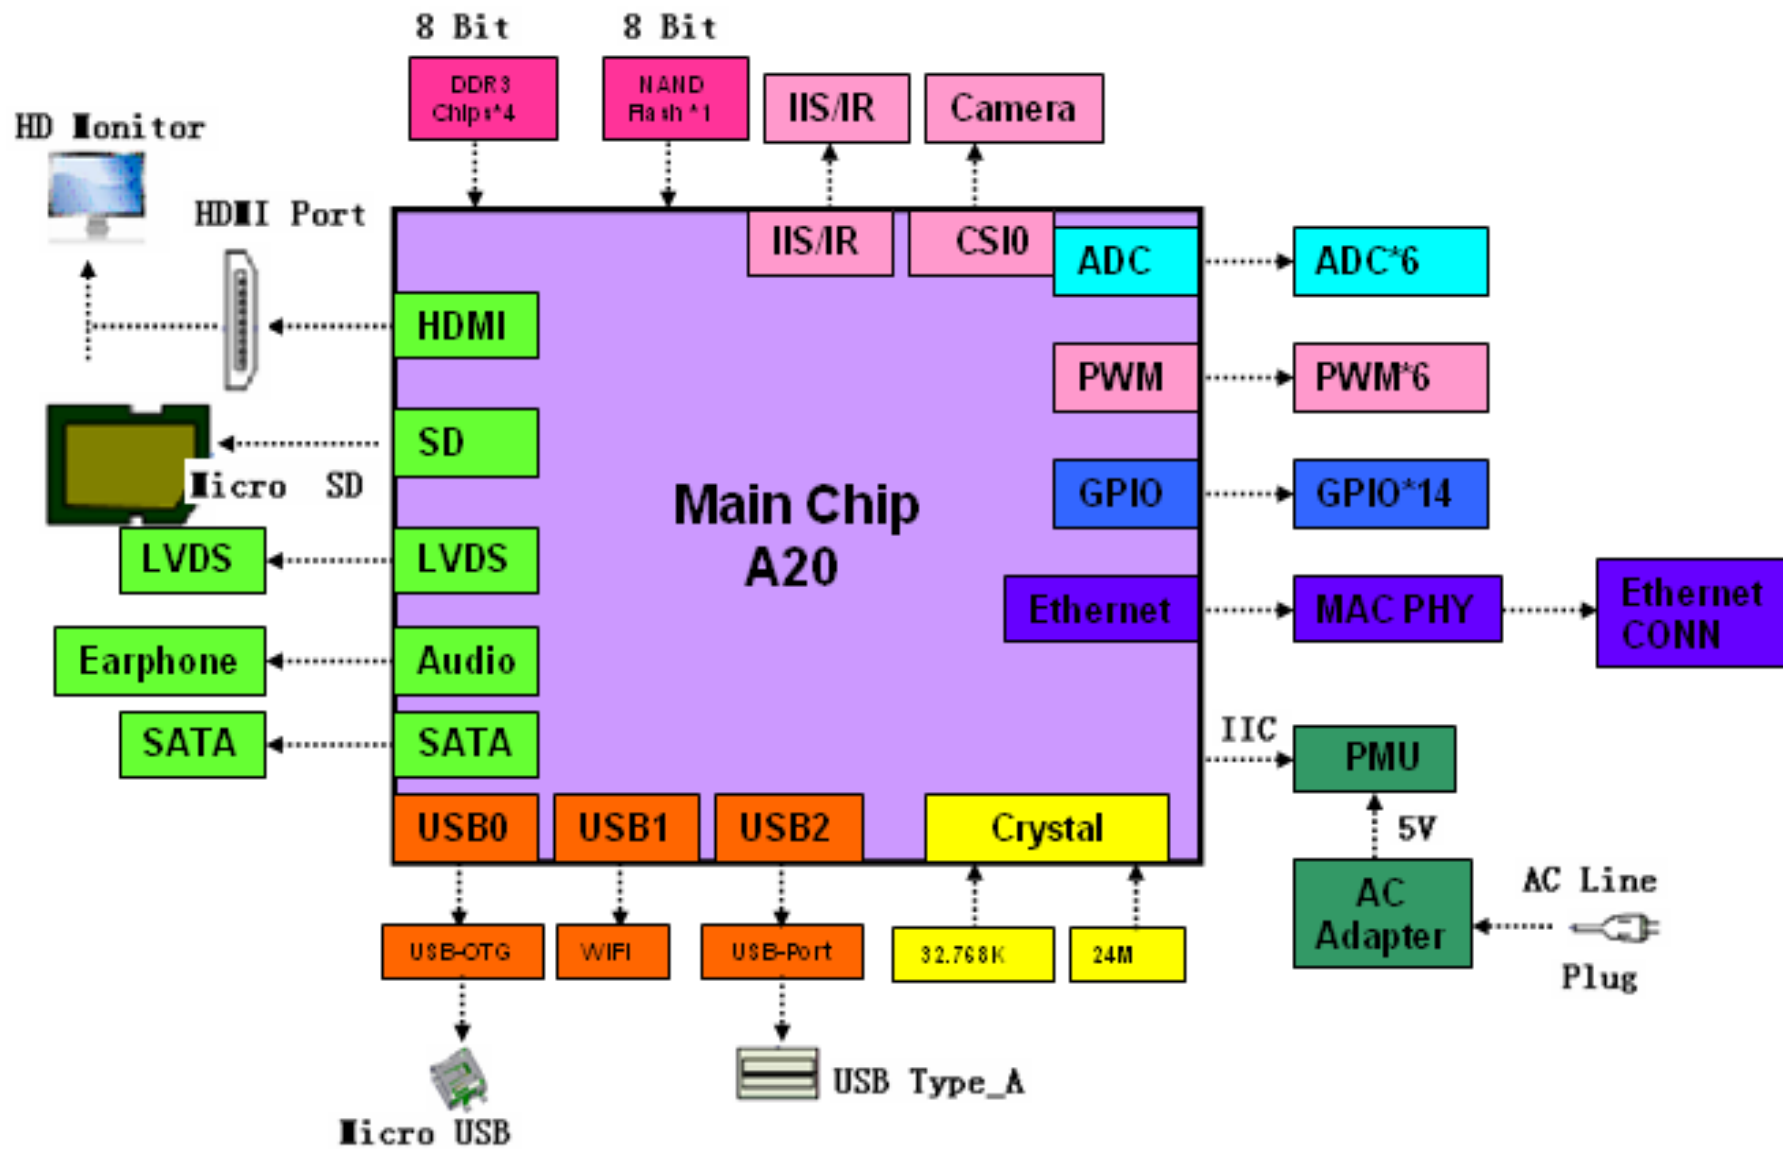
8 Bit

8 Bit

DDR3 Chip*4

NAND Flash*1

IIS/IR

Camera

HD Monitor

HDMI Port

IIS/IR

CSI0

ADC

ADC*6

HDMI

PWM

PWM*6

SD

Micro SD

GPIO

GPIO*14

Main Chip A20

LVDS

LVDS

Ethernet

MAC PHY

Ethernet CONN

Earphone

Audio

SATA

SATA

IIC

PMU

USB0

USB1

USB2

Crystal

5V

AC Adapter

AC Line

Plug

USB-OTG

WIFI

USB-Port

32.768K

24M

USB Type_A

Micro USB